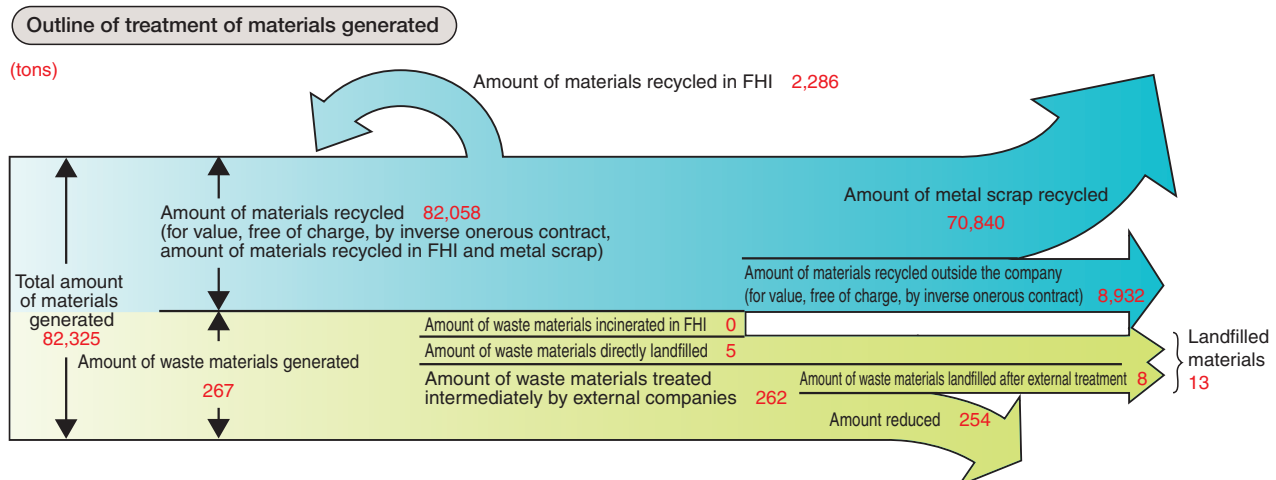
Outline of treatment of materials generated

(tons)

Amount of materials recycled in FHI 2,286

Amount of metal scrap recycled 70,840

Amount of materials recycled 82,058 (for value, free of charge, by inverse onerous contract, amount of materials recycled in FHI and metal scrap)

Total amount of materials generated 82,325

Amount of materials recycled outside the company (for value, free of charge, by inverse onerous contract) 8,932

Amount of waste materials incinerated in FHI 0

Amount of waste materials directly landfilled 5

Amount of waste materials generated 267

Amount of waste materials treated intermediately by external companies 262

Amount of waste materials landfilled after external treatment 8

Landfilled materials 13

Amount reduced 254